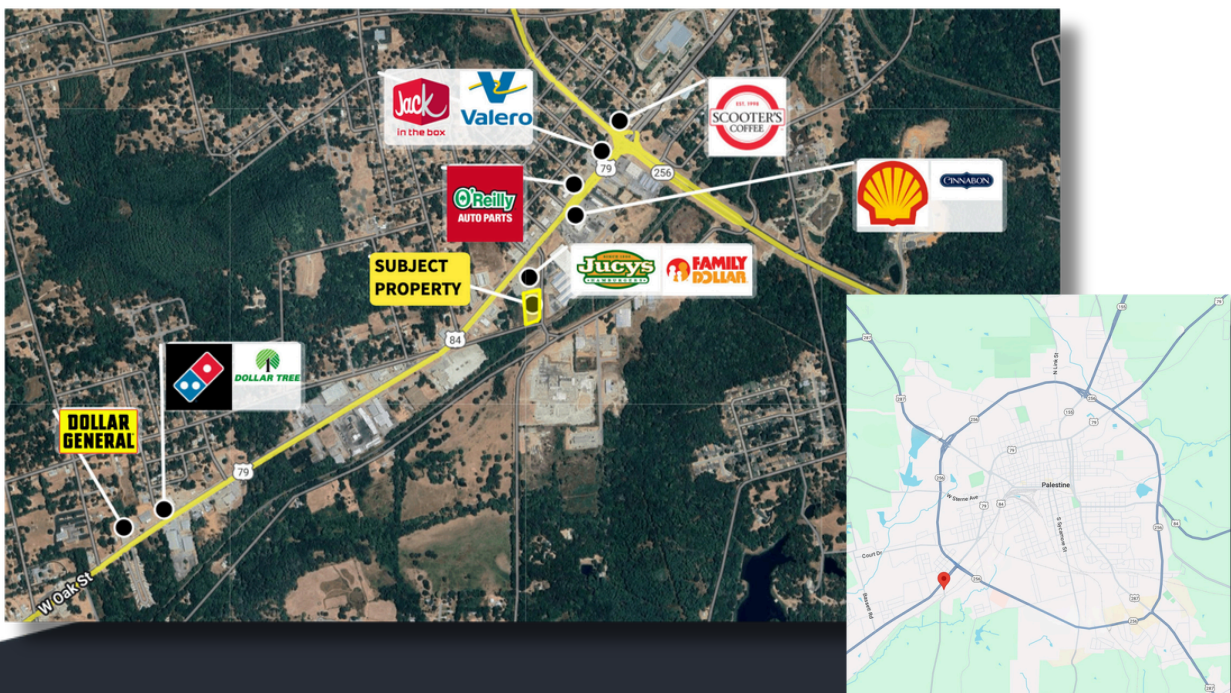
Jack in the box

Valero

SCOOTER'S EST. 1998 COFFEE

79

256

O'Reilly AUTO PARTS

Shell

CINNABON

SUBJECT PROPERTY

Jucys HAMBURGERS

FAMILY DOLLAR

84

DOLLAR TREE

DOLLAR GENERAL

79

W Oak St

Palestine

W Sterne Ave

Court Dr

S Sycamore St

N Link St

79

84

256

287

155

19